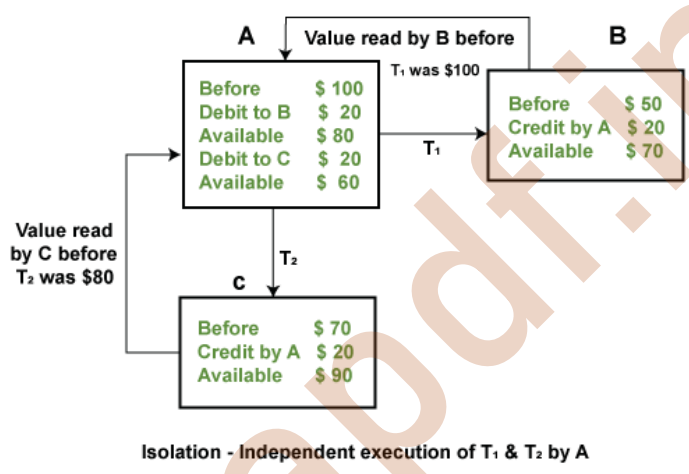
A

Before $ 100
Debit to B $ 20
Available $ 80
Debit to C $ 20
Available $ 60

Value read by B before $T_1$ was \$100

B

Before $ 50
Credit by A $ 20
Available $ 70

$T_1$

$T_2$

Value read by C before $T_2$ was \$80

C

Before $ 70
Credit by A $ 20
Available $ 90

Isolation - Independent execution of $T_1$ & $T_2$ by A

pdf.i